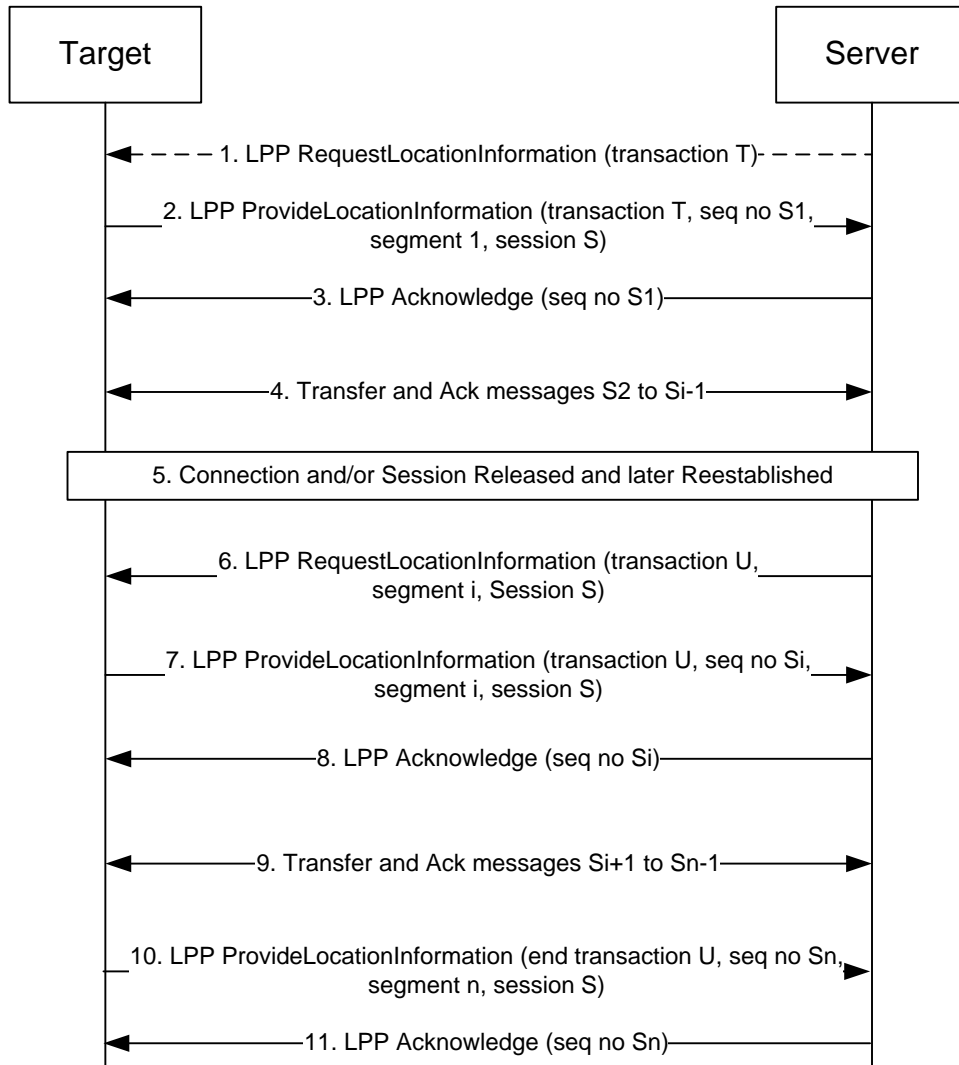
Target

Server

1. LPP RequestLocationInformation (transaction T)

2. LPP ProvideLocationInformation (transaction T, seq no S1, segment 1, session S)

3. LPP Acknowledge (seq no S1)

4. Transfer and Ack messages S2 to Si-1

5. Connection and/or Session Released and later Reestablished

6. LPP RequestLocationInformation (transaction U, segment i, Session S)

7. LPP ProvideLocationInformation (transaction U, seq no Si, segment i, session S)

8. LPP Acknowledge (seq no Si)

9. Transfer and Ack messages Si+1 to Sn-1

10. LPP ProvideLocationInformation (end transaction U, seq no Sn, segment n, session S)

11. LPP Acknowledge (seq no Sn)